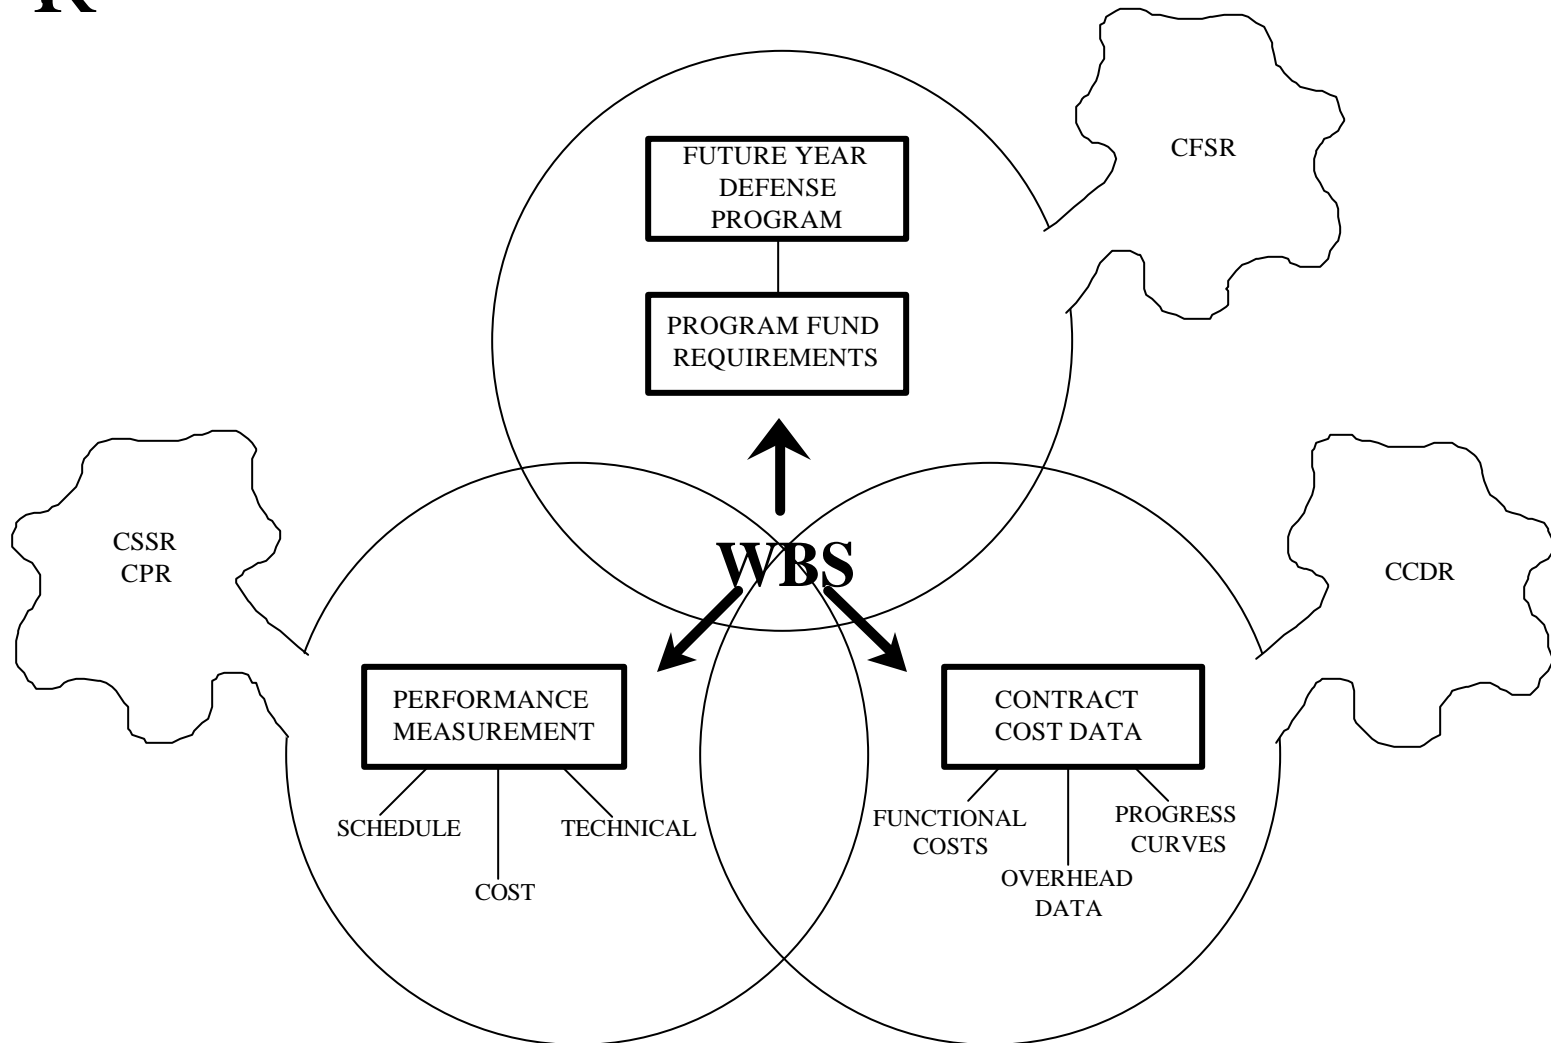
R

FUTURE YEAR DEFENSE PROGRAM

CFSR

PROGRAM FUND REQUIREMENTS

CSSR
CPR

WBS

CCDR

PERFORMANCE MEASUREMENT

SCHEDULE

COST

TECHNICAL

CONTRACT COST DATA

FUNCTIONAL COSTS

OVERHEAD DATA

PROGRESS CURVES